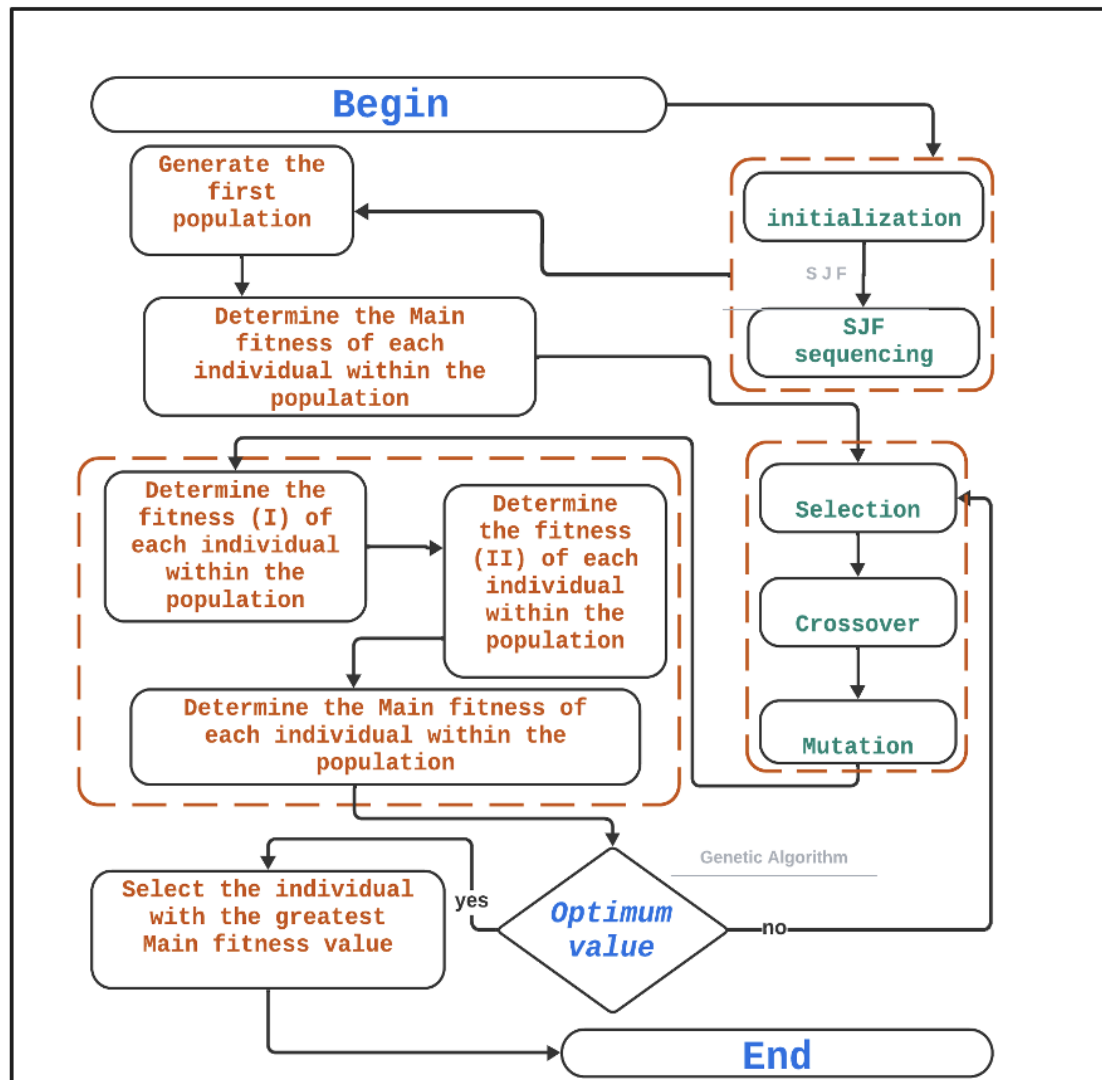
Begin

Generate the first population

initialization

SJF

SJF sequencing

Determine the Main fitness of each individual within the population

Determine the fitness (I) of each individual within the population

Determine the fitness (II) of each individual within the population

Determine the Main fitness of each individual within the population

Selection

Crossover

Mutation

Genetic Algorithm

Select the individual with the greatest Main fitness value

yes

Optimum value

no

End